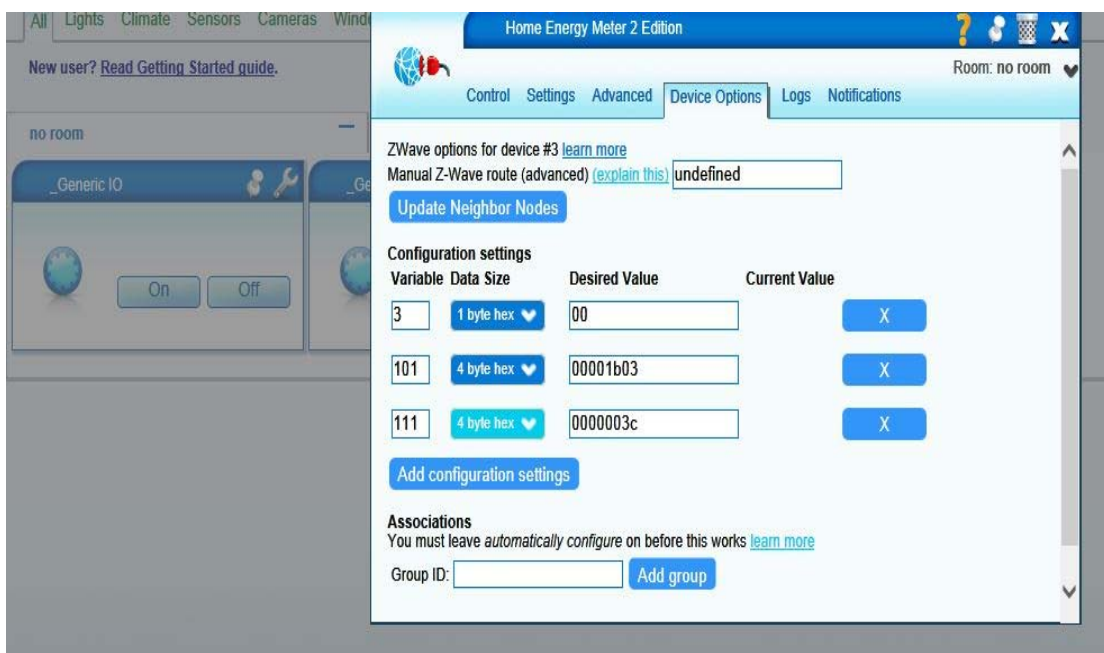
All Lights Climate Sensors Cameras Wind

New user? Read Getting Started guide.

no room

_Generic IO

_Ge

On Off

Home Energy Meter 2 Edition

?

X

Room: no room

Control Settings Advanced Device Options Logs Notifications

ZWave options for device #3 learn more
Manual Z-Wave route (advanced) (explain this) undefined

Update Neighbor Nodes

Configuration settings

| Variable | Data Size | Desired Value | Current Value | |
|---|---|---|---|---|
| 3 | 1 byte hex | 00 | | X |
| 101 | 4 byte hex | 00001b03 | | X |
| 111 | 4 byte hex | 0000003c | | X |

Add configuration settings

Associations
You must leave *automatically configure* on before this works learn more

Group ID: Add group